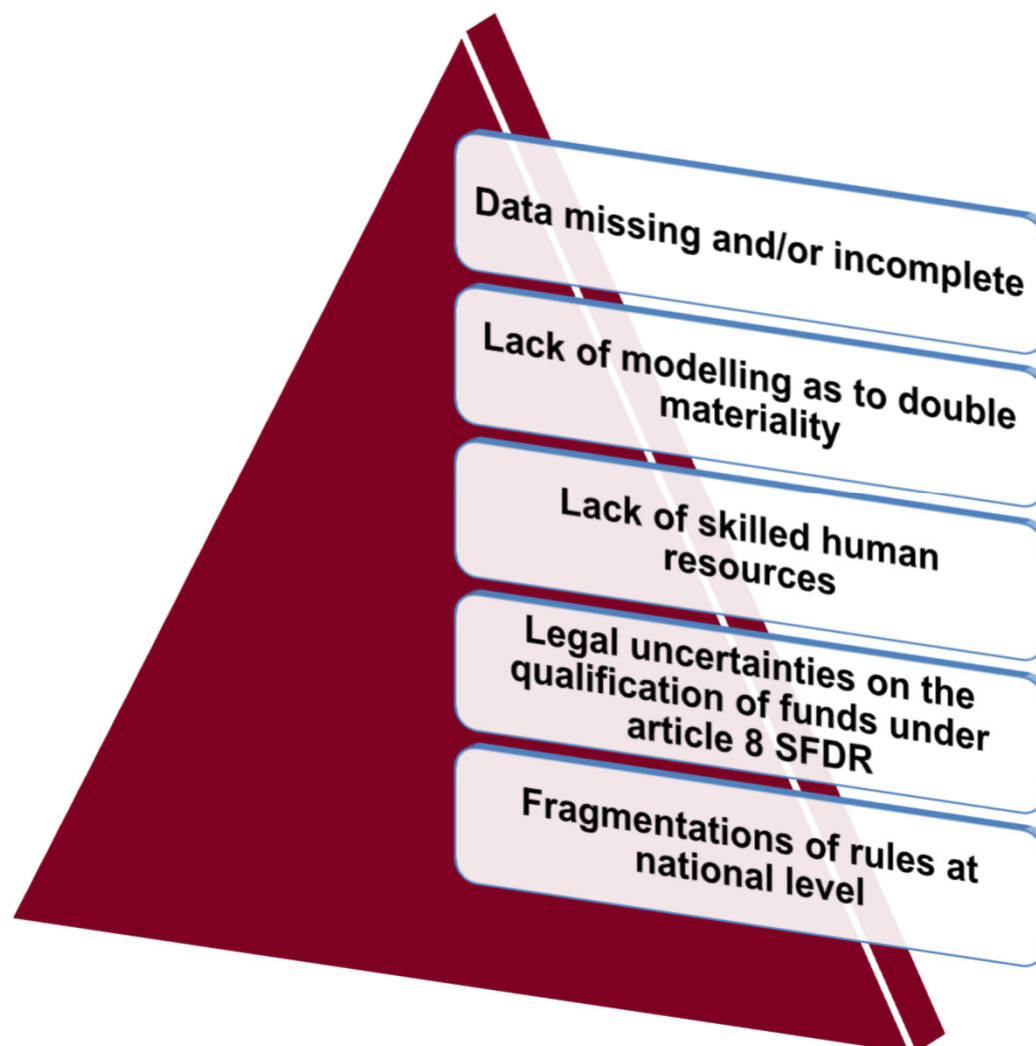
Data missing and/or incomplete

Lack of modelling as to double materiality

Lack of skilled human resources

Legal uncertainties on the qualification of funds under article 8 SFDR

Fragmentations of rules at national level